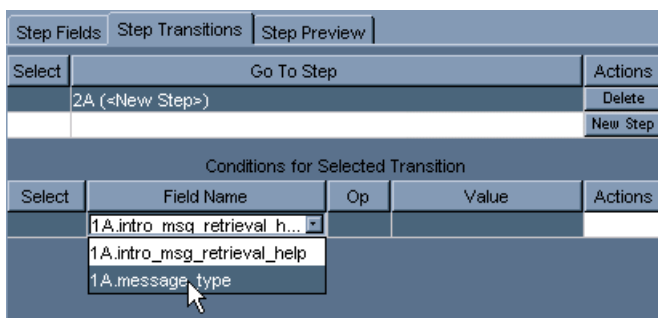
Step Fields | Step Transitions | Step Preview

| Select | Go To Step | Actions |
|---|---|---|
| | 2A (<New Step>) | Delete |
| | | New Step |

Conditions for Selected Transition

| Select | Field Name | Op | Value | Actions |
|---|---|---|---|---|
| | 1A.intro_msg_retrieval_h... | | | |

1A.intro_msg_retrieval_help
1A.message_type